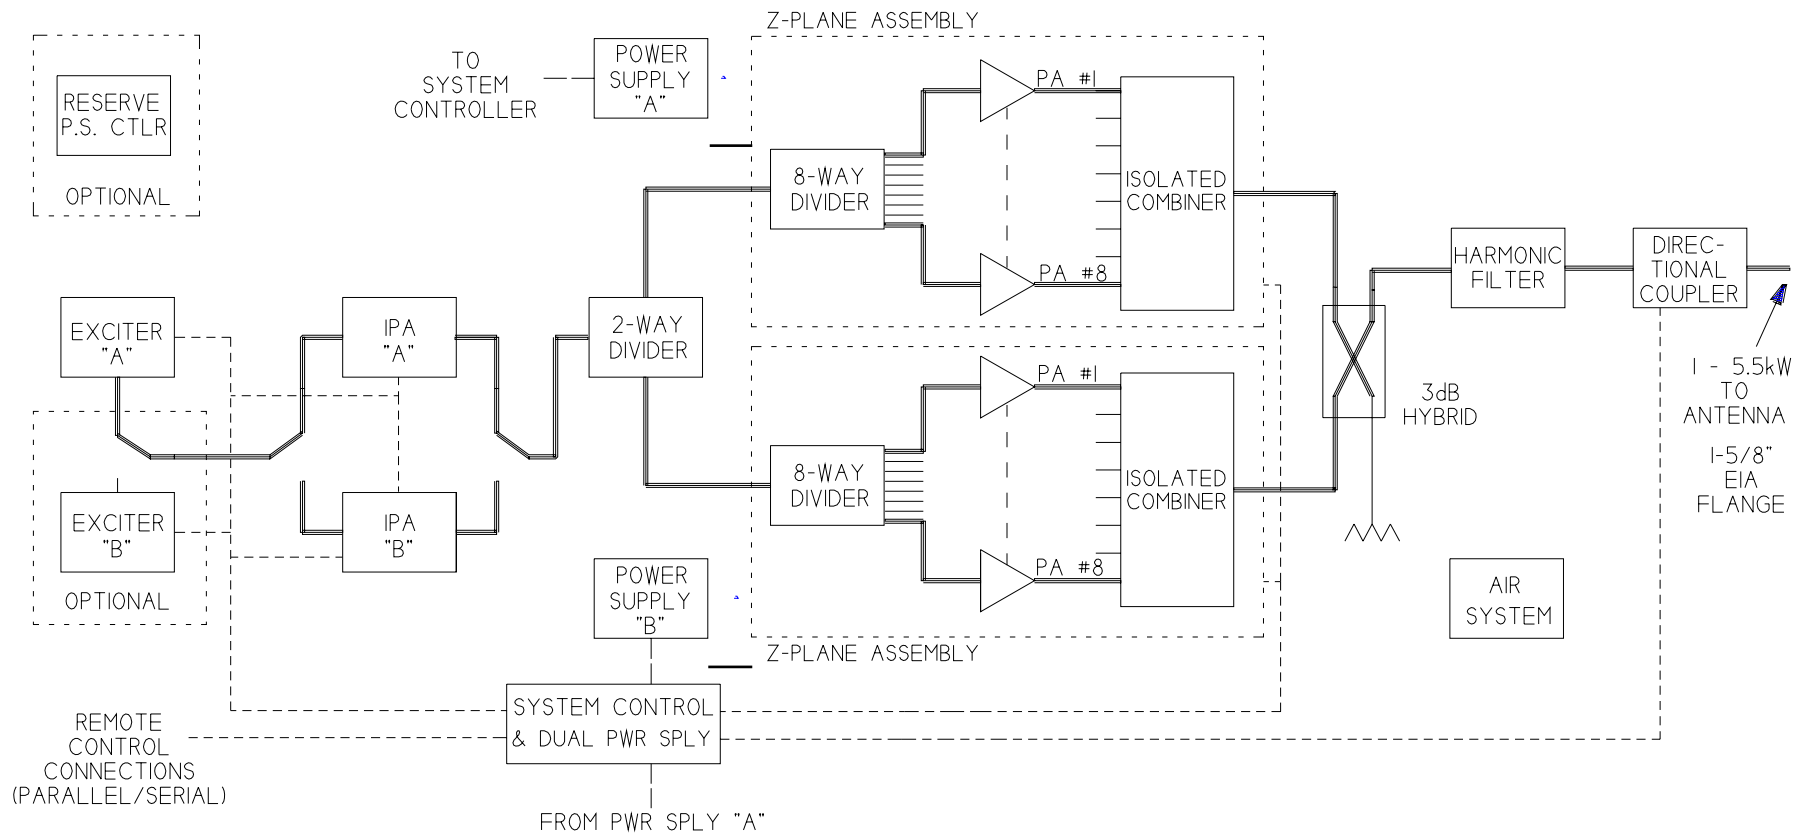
RESERVE P.S. CTLR

OPTIONAL

TO SYSTEM CONTROLLER

POWER SUPPLY "A"

Z-PLANE ASSEMBLY

PA #1

8-WAY DIVIDER

ISOLATED COMBINER

PA #8

HARMONIC FILTER

DIREC-TIONAL COUPLER

EXCITER "A"

IPA "A"

2-WAY DIVIDER

1 - 5.5kW TO ANTENNA

1-5/8" EIA FLANGE

3dB HYBRID

PA #1

8-WAY DIVIDER

ISOLATED COMBINER

EXCITER "B"

IPA "B"

PA #8

OPTIONAL

POWER SUPPLY "B"

AIR SYSTEM

Z-PLANE ASSEMBLY

SYSTEM CONTROL & DUAL PWR SPLY

REMOTE CONTROL CONNECTIONS (PARALLEL/SERIAL)

FROM PWR SPLY "A"